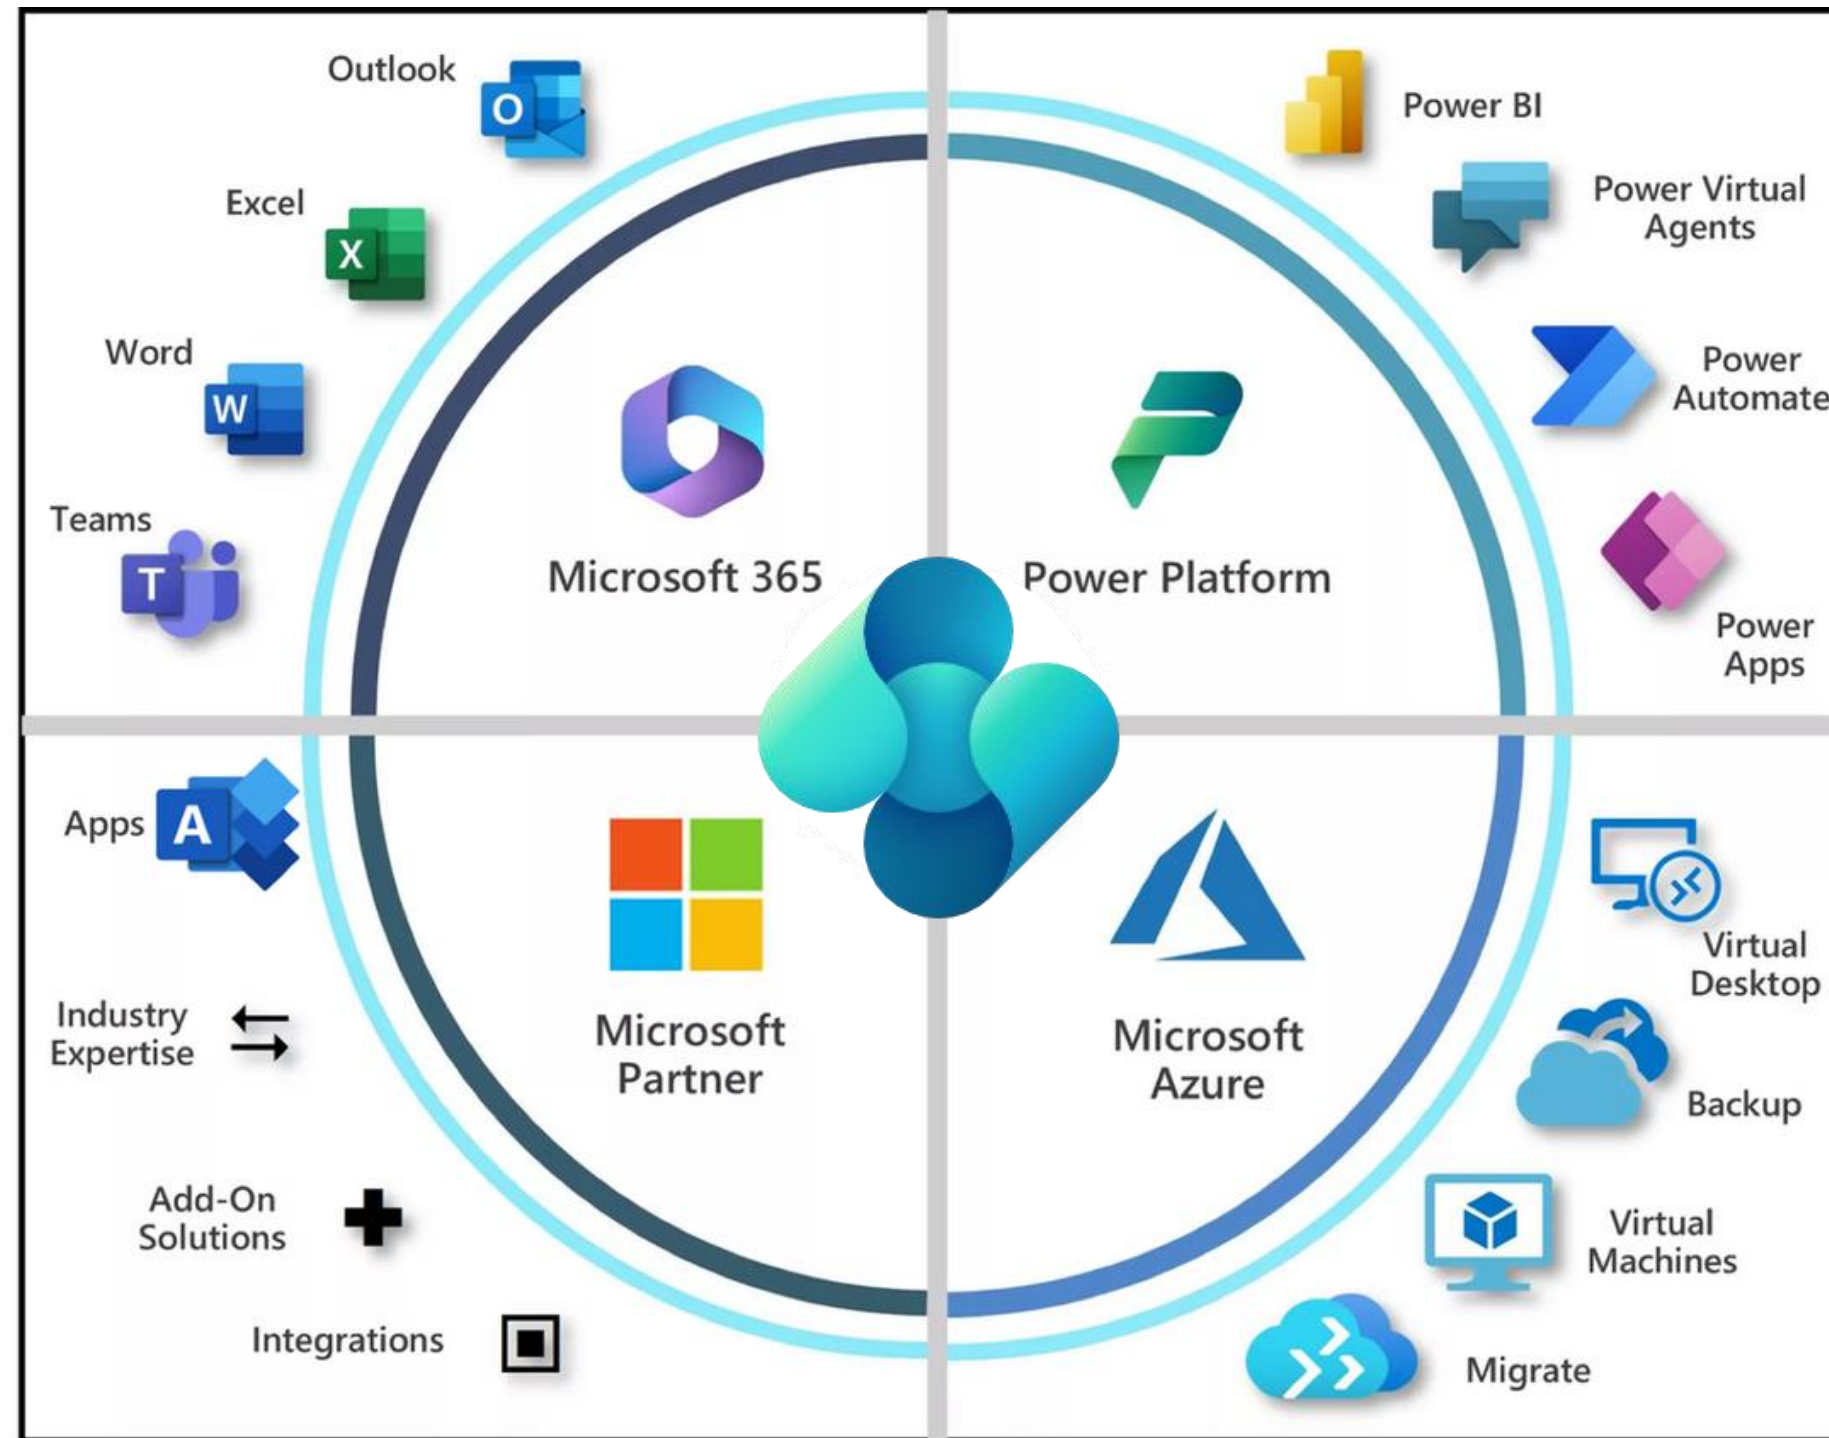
Outlook

O

Excel

X

Word

W

Teams

T

Microsoft 365

Power BI

Power Virtual Agents

Power Automate

Power Apps

Power Platform

Apps

A

Industry Expertise

Add-On Solutions

Integrations

Microsoft Partner

Microsoft Azure

Virtual Desktop

Backup

Virtual Machines

Migrate